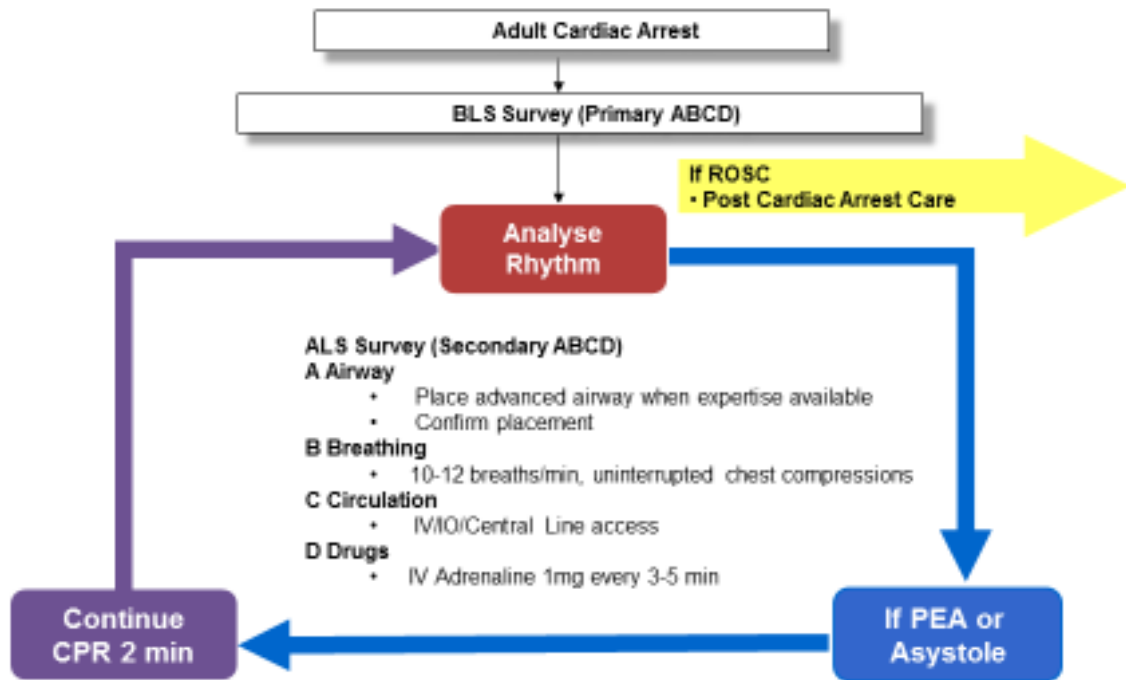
Adult Cardiac Arrest

BLS Survey (Primary ABCD)

If ROSC
• Post Cardiac Arrest Care

Analyse Rhythm

ALS Survey (Secondary ABCD)
A Airway
• Place advanced airway when expertise available
• Confirm placement
B Breathing
• 10-12 breaths/min, uninterrupted chest compressions
C Circulation
• IV/IO/Central Line access
D Drugs
• IV Adrenaline 1mg every 3-5 min

Continue CPR 2 min

If PEA or Asystole